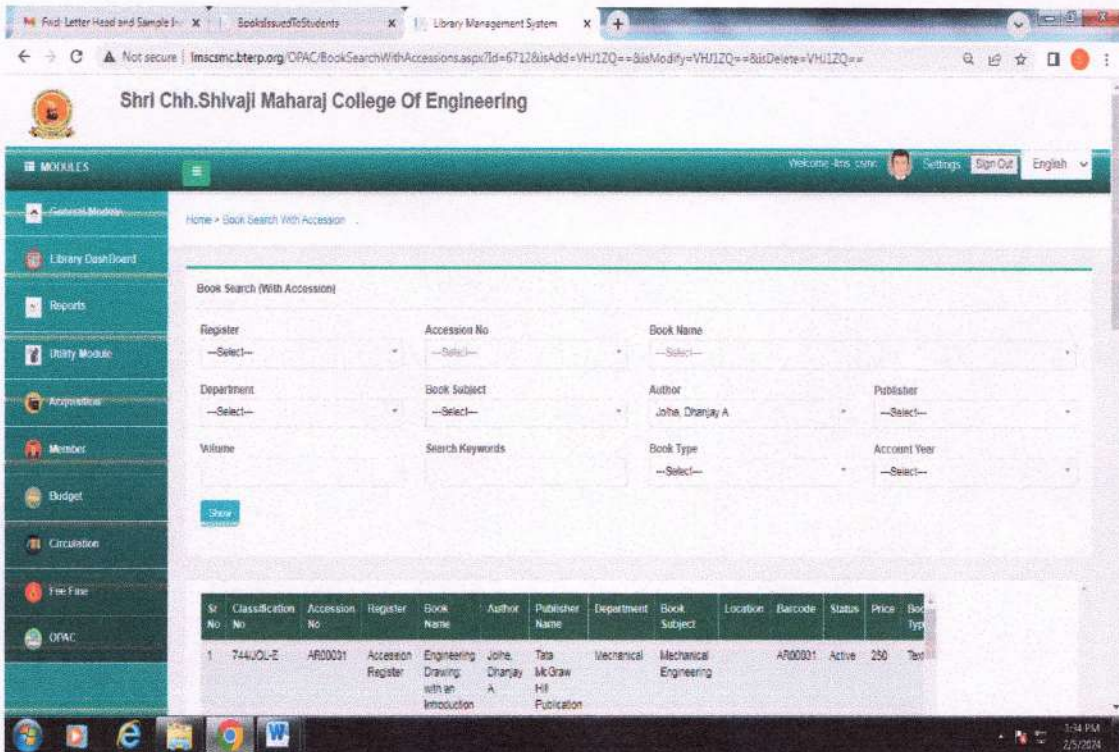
M Find: Letter Head and Sample I... × | BooksIssuedToStudents × | Library Management System × | +

Not secure | lmscsmc.bterp.org/OPAC/BookSearchWithAccessions.aspx?Id=6712&isAdd=VHJ1ZQ==&isModify=VHJ1ZQ==&isDelete=VHJ1ZQ==

Shri Chh.Shivaji Maharaj College Of Engineering

MODULES

Welcome lms csmc Settings Sign Out English

General Module
Library DashBoard
Reports
Utility Module
Acquisition
Member
Budget
Circulation
Fee Fine
OPAC

Home > Book Search With Accession

Book Search (With Accession)

Register
--Select--

Accession No
--Select--

Book Name
--Select--

Department
--Select--

Book Subject
--Select--

Author
Jolhe, Dhanjay A

Publisher
--Select--

Volume

Search Keywords

Book Type
--Select--

Account Year
--Select--

Show

| Sr No | Classification No | Accession No | Register | Book Name | Author | Publisher Name | Department | Book Subject | Location | Barcode | Status | Price | Book Typ |
|---|---|---|---|---|---|---|---|---|---|---|---|---|---|
| 1 | 744JOL-E | AR00031 | Accession Register | Engineering Drawing: with an Introduction | Jolhe, Dhanjay A | Tata McGraw Hill Publication | Mechanical | Mechanical Engineering | | AR00031 | Active | 250 | Text |

1:34 PM
2/5/2024